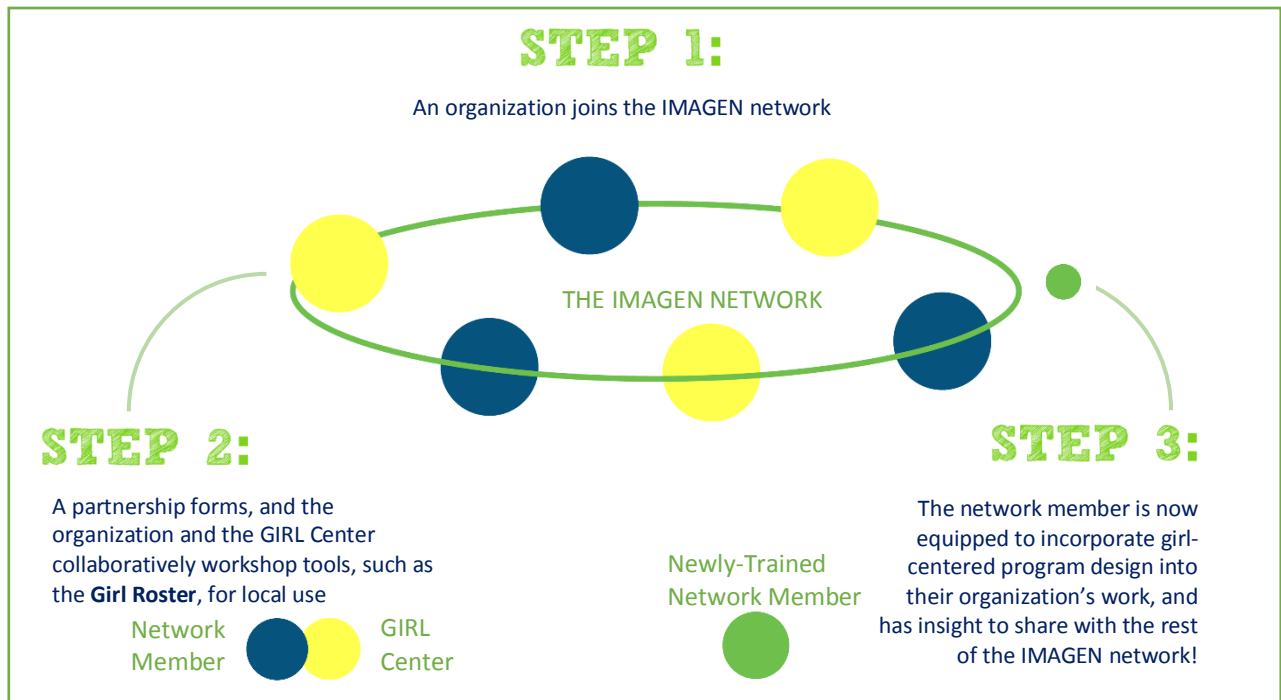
STEP 1:

An organization joins the IMAGEN network

THE IMAGEN NETWORK

STEP 2:

A partnership forms, and the organization and the GIRL Center collaboratively workshop tools, such as the **Girl Roster**, for local use

Network Member

GIRL Center

Newly-Trained Network Member

STEP 3:

The network member is now equipped to incorporate girl-centered program design into their organization's work, and has insight to share with the rest of the IMAGEN network!